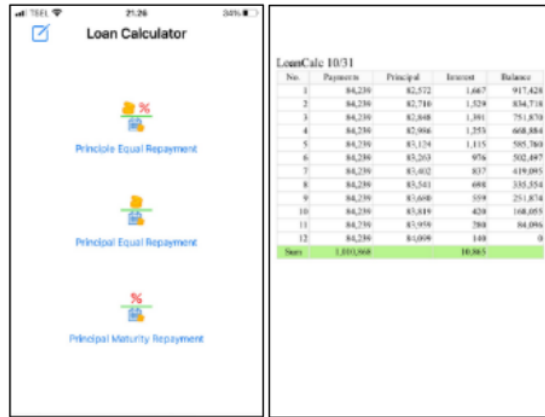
TEEL 21:26 34%

Loan Calculator

%

Principle Equal Repayment

Principal Equal Repayment

%

Principal Maturity Repayment

LoanCalc 10/31

| No. | Payments | Principal | Interest | Balance |
|---|---|---|---|---|
| 1 | 84,239 | 82,572 | 1,667 | 917,428 |
| 2 | 84,239 | 82,710 | 1,529 | 834,718 |
| 3 | 84,239 | 82,848 | 1,391 | 751,870 |
| 4 | 84,239 | 82,986 | 1,253 | 668,884 |
| 5 | 84,239 | 83,124 | 1,115 | 585,760 |
| 6 | 84,239 | 83,263 | 976 | 502,497 |
| 7 | 84,239 | 83,402 | 837 | 419,095 |
| 8 | 84,239 | 83,541 | 698 | 335,554 |
| 9 | 84,239 | 83,680 | 559 | 251,874 |
| 10 | 84,239 | 83,819 | 420 | 168,055 |
| 11 | 84,239 | 83,959 | 280 | 84,096 |
| 12 | 84,239 | 84,099 | 140 | 0 |
| Sum | 1,010,868 | | 10,865 | |